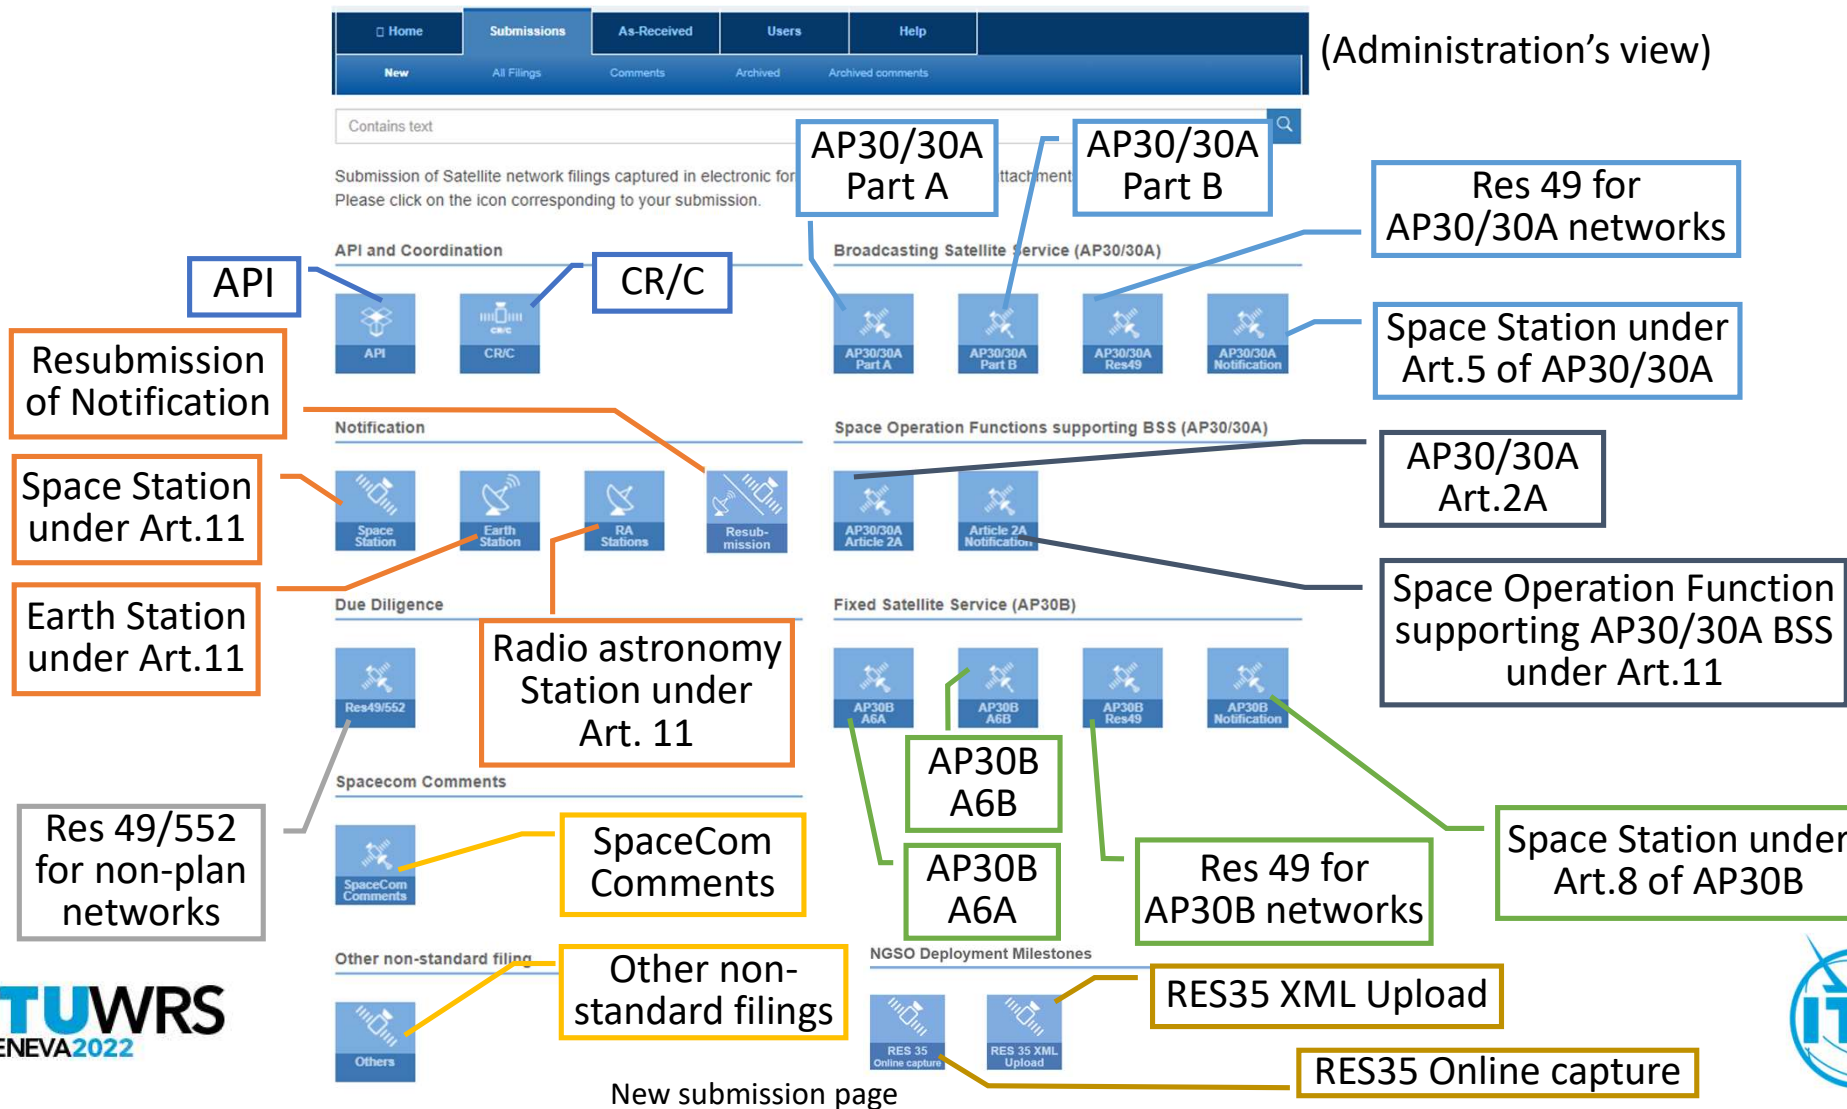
Home | Submissions | As-Received | Users | Help

New | All Filings | Comments | Archived | Archived comments

(Administration's view)

Contains text

Submission of Satellite network filings captured in electronic for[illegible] ttachment

Please click on the icon corresponding to your submission.

AP30/30A Part A

AP30/30A Part B

Res 49 for AP30/30A networks

API and Coordination

API

CR/C

Broadcasting Satellite Service (AP30/30A)

API

CR/C

AP30/30A Part A

AP30/30A Part B

AP30/30A Res49

AP30/30A Notification

Space Station under Art.5 of AP30/30A

Resubmission of Notification

Notification

Space Operation Functions supporting BSS (AP30/30A)

AP30/30A Art.2A

Space Station under Art.11

Space Station

Earth Station

RA Stations

Resub-mission

AP30/30A Article 2A

Article 2A Notification

Earth Station under Art.11

Due Diligence

Radio astronomy Station under Art. 11

Fixed Satellite Service (AP30B)

Space Operation Function supporting AP30/30A BSS under Art.11

Res49/552

AP30B A6A

AP30B A6B

AP30B Res49

AP30B Notification

AP30B A6B

Spacecom Comments

Res 49/552 for non-plan networks

SpaceCom Comments

SpaceCom Comments

AP30B A6A

Res 49 for AP30B networks

Space Station under Art.8 of AP30B

Other non-standard filing

Other non-standard filings

NGSO Deployment Milestones

RES35 XML Upload

TUWRS ENEVA2022

Others

RES 35 Online capture

RES 35 XML Upload

RES35 Online capture

New submission page